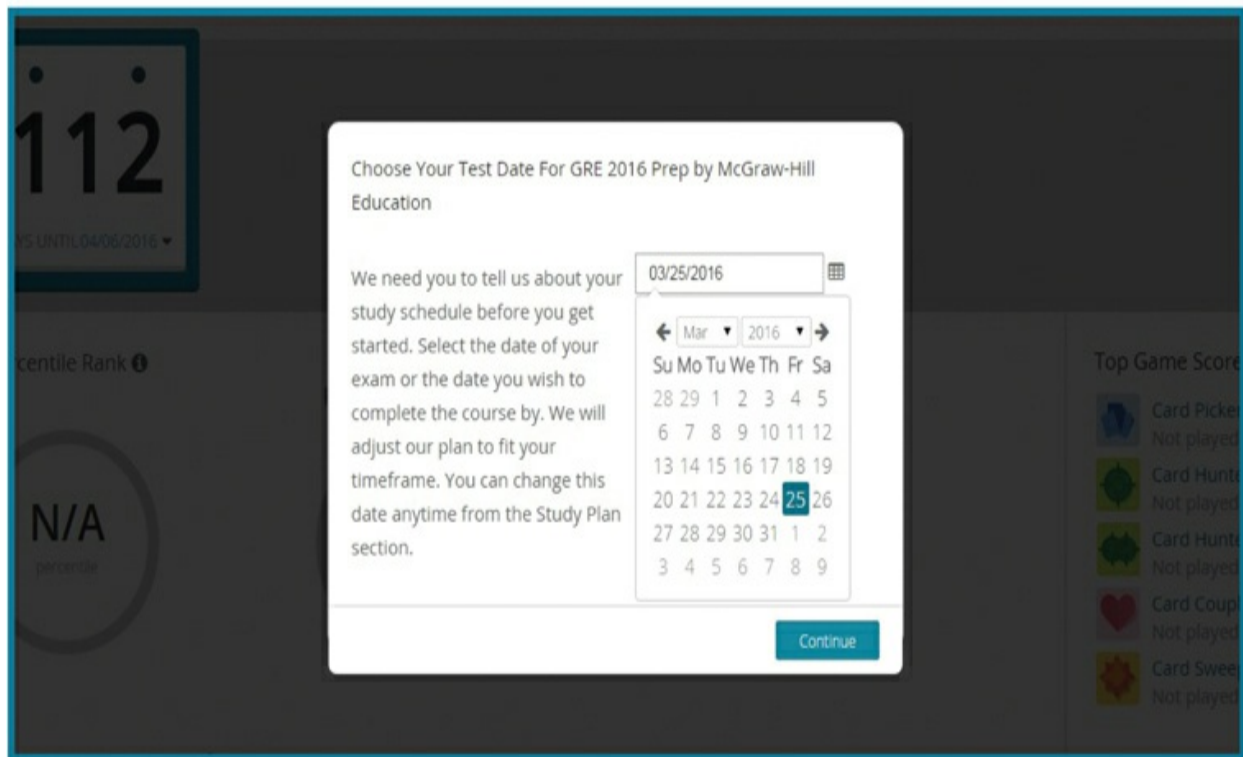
112

YS UNTIL 04/06/2016 ▾

rcentile Rank

N/A
percentile

Choose Your Test Date For GRE 2016 Prep by McGraw-Hill Education

We need you to tell us about your study schedule before you get started. Select the date of your exam or the date you wish to complete the course by. We will adjust our plan to fit your timeframe. You can change this date anytime from the Study Plan section.

03/25/2016

Mar ▾ 2016 ▾

| Su | Mo | Tu | We | Th | Fr | Sa |
|---|---|---|---|---|---|---|
| 28 | 29 | 1 | 2 | 3 | 4 | 5 |
| 6 | 7 | 8 | 9 | 10 | 11 | 12 |
| 13 | 14 | 15 | 16 | 17 | 18 | 19 |
| 20 | 21 | 22 | 23 | 24 | 25 | 26 |
| 27 | 28 | 29 | 30 | 31 | 1 | 2 |
| 3 | 4 | 5 | 6 | 7 | 8 | 9 |

Continue

Top Game Score

Card Picke
Not played

Card Hunt
Not played

Card Hunt
Not played

Card Coup
Not played

Card Swee
Not played